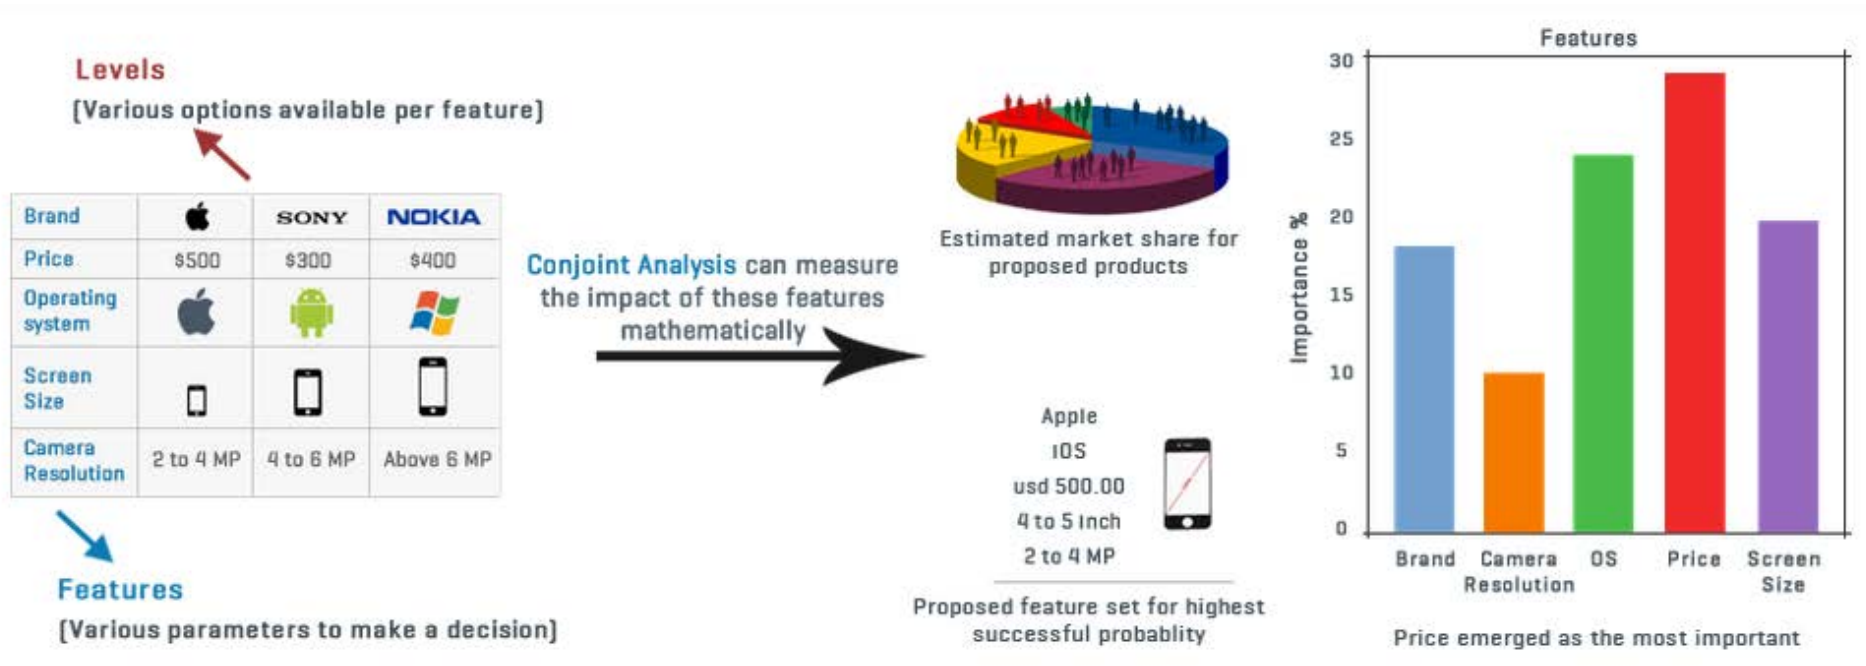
Levels
[Various options available per feature]

| Brand | | SONY | NOKIA |
|---|---|---|---|
| Price | \$500 | \$300 | \$400 |
| Operating system | | | |
| Screen Size | | | |
| Camera Resolution | 2 to 4 MP | 4 to 6 MP | Above 6 MP |

Features
[Various parameters to make a decision]

Conjoint Analysis can measure the impact of these features mathematically

Estimated market share for proposed products

Apple
IOS
usd 500.00
4 to 5 Inch
2 to 4 MP

Proposed feature set for highest successful probablity

Features

Importance %

30
25
20
15
10
5
0

Brand
Camera Resolution
OS
Price
Screen Size

Price emerged as the most important